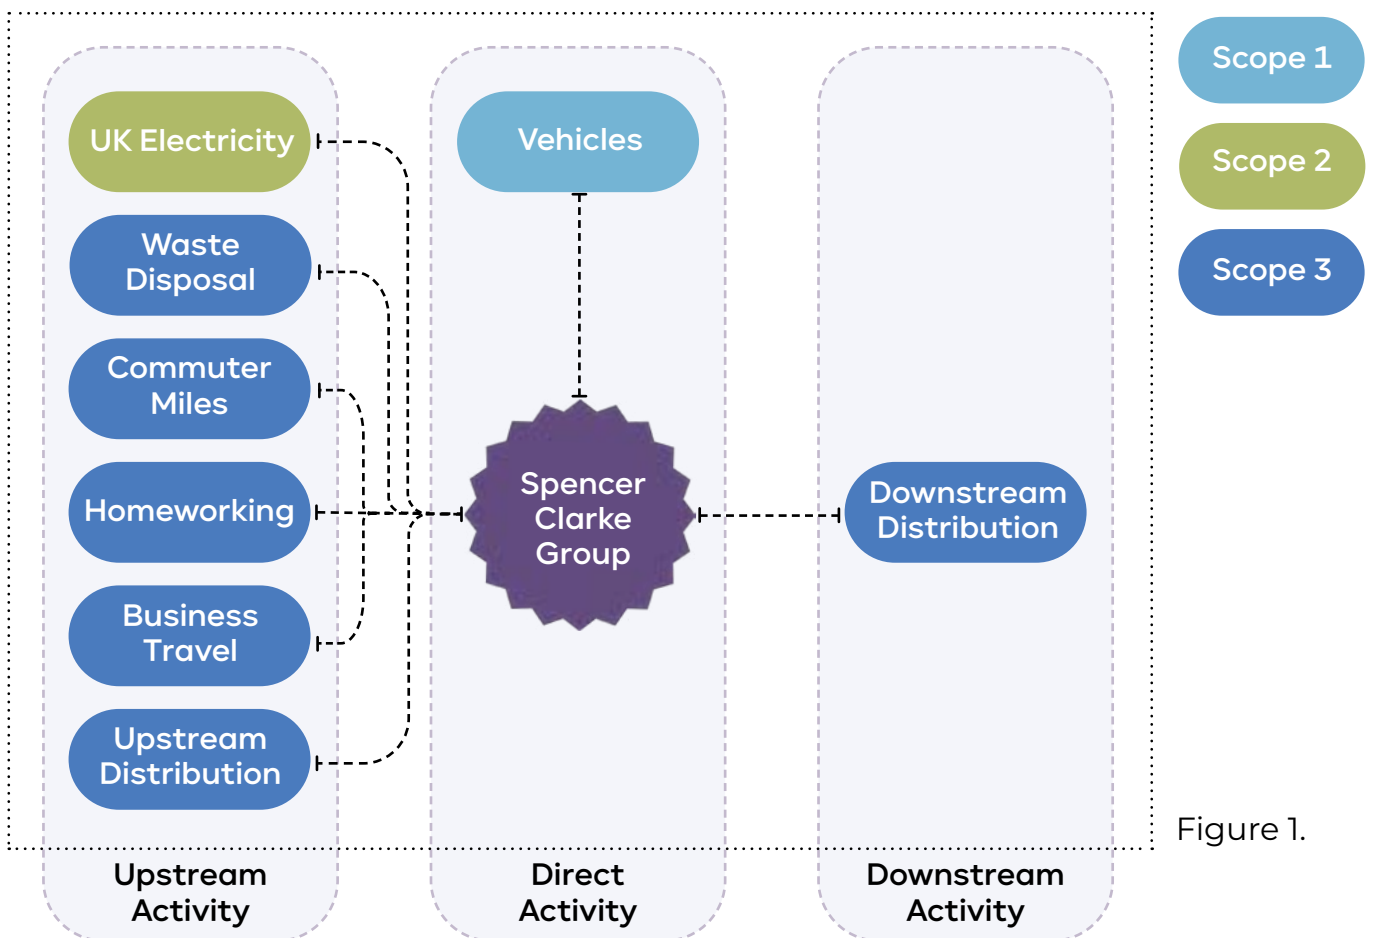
UK Electricity

Waste Disposal

Commuter Miles

Homeworking

Business Travel

Upstream Distribution

Vehicles

Spencer Clarke Group

Downstream Distribution

Scope 1

Scope 2

Scope 3

Upstream Activity

Direct Activity

Downstream Activity

Figure 1.